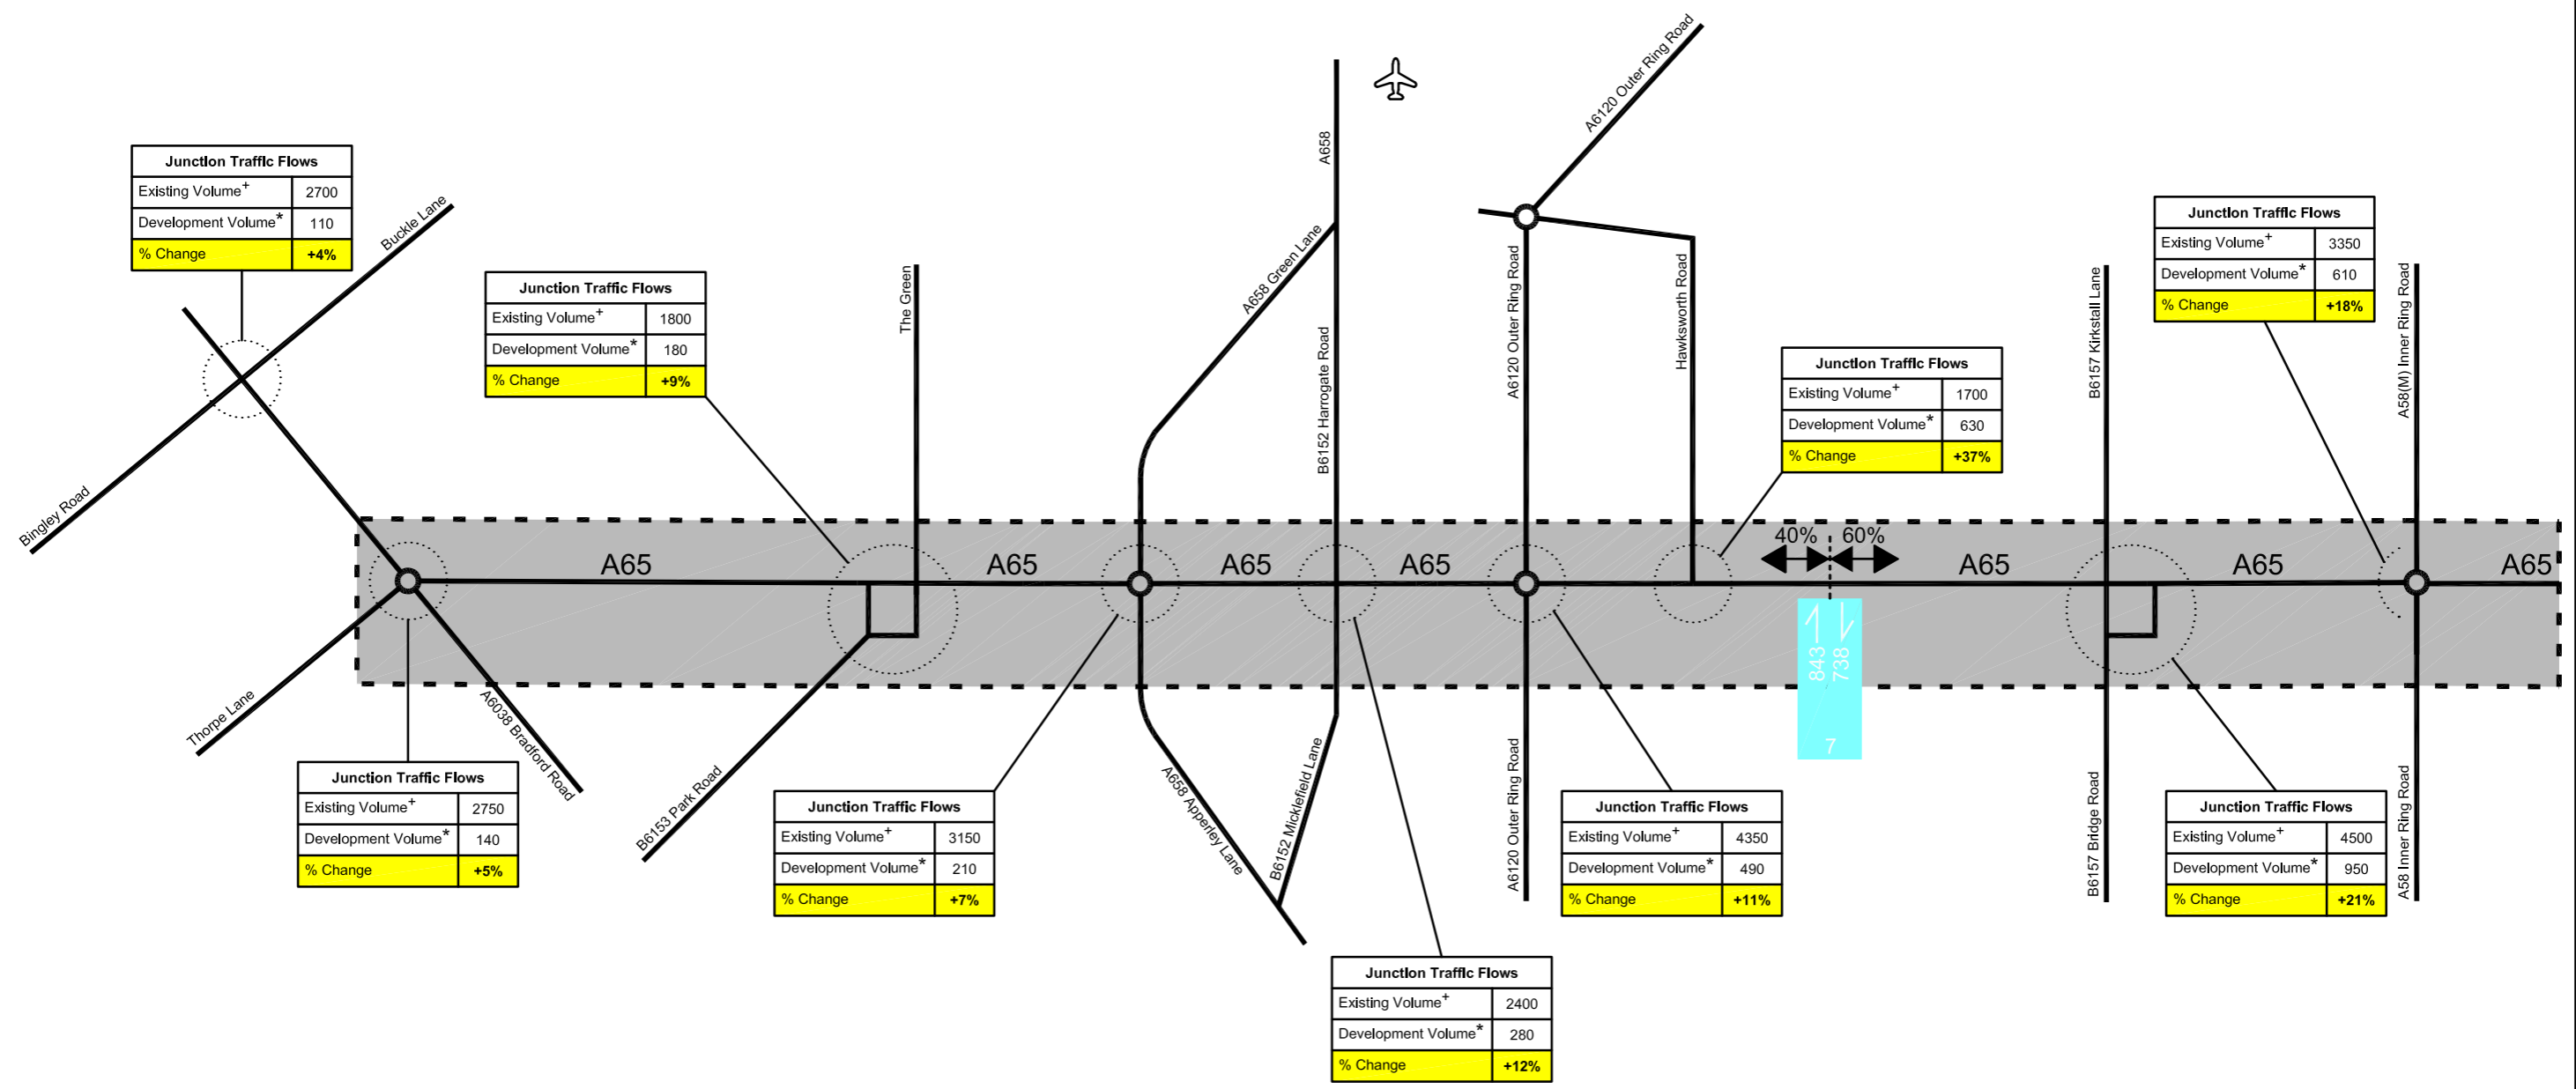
Junction Traffic Flows

| Existing Volume$^+$ | 2700 |
|---|---|
| Development Volume$^*$ | 110 |
| % Change | +4% |

Buckle Lane

Bingley Road

Junction Traffic Flows

| Existing Volume$^+$ | 1800 |
|---|---|
| Development Volume$^*$ | 180 |
| % Change | +9% |

The Green

A658

A658 Green Lane

B6152 Harrogate Road

A6120 Outer Ring Road

A6120 Outer Ring Road

Hawksworth Road

Junction Traffic Flows

| Existing Volume$^+$ | 1700 |
|---|---|
| Development Volume$^*$ | 630 |
| % Change | +37% |

B6157 Kirkstall Lane

Junction Traffic Flows

| Existing Volume$^+$ | 3350 |
|---|---|
| Development Volume$^*$ | 610 |
| % Change | +18% |

A58(M) Inner Ring Road

A65 A65 A65 A65 A65 A65 A65

40% 60%

843 738

7

Thorpe Lane

A6038 Bradford Road

Junction Traffic Flows

| Existing Volume$^+$ | 2750 |
|---|---|
| Development Volume$^*$ | 140 |
| % Change | +5% |

B6153 Park Road

Junction Traffic Flows

| Existing Volume$^+$ | 3150 |
|---|---|
| Development Volume$^*$ | 210 |
| % Change | +7% |

A658 Apperley Lane

B6152 Micklefield Lane

Junction Traffic Flows

| Existing Volume$^+$ | 2400 |
|---|---|
| Development Volume$^*$ | 280 |
| % Change | +12% |

A6120 Outer Ring Road

Junction Traffic Flows

| Existing Volume$^+$ | 4350 |
|---|---|
| Development Volume$^*$ | 490 |
| % Change | +11% |

B6157 Bridge Road

Junction Traffic Flows

| Existing Volume$^+$ | 4500 |
|---|---|
| Development Volume$^*$ | 950 |
| % Change | +21% |

A58 Inner Ring Road